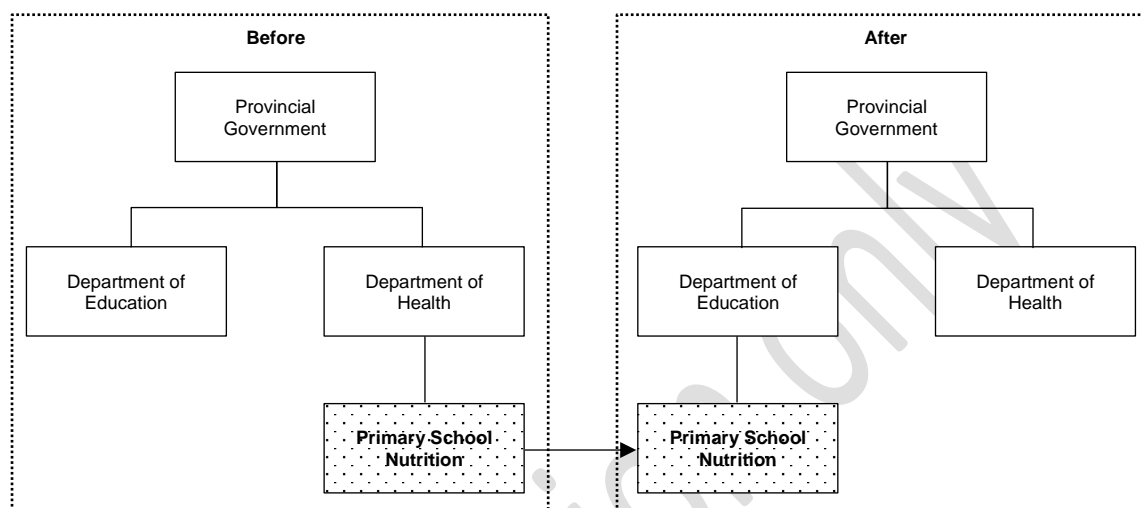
Before

Provincial Government

Department of Education

Department of Health

Primary School Nutrition

After

Provincial Government

Department of Education

Department of Health

Primary School Nutrition

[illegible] only